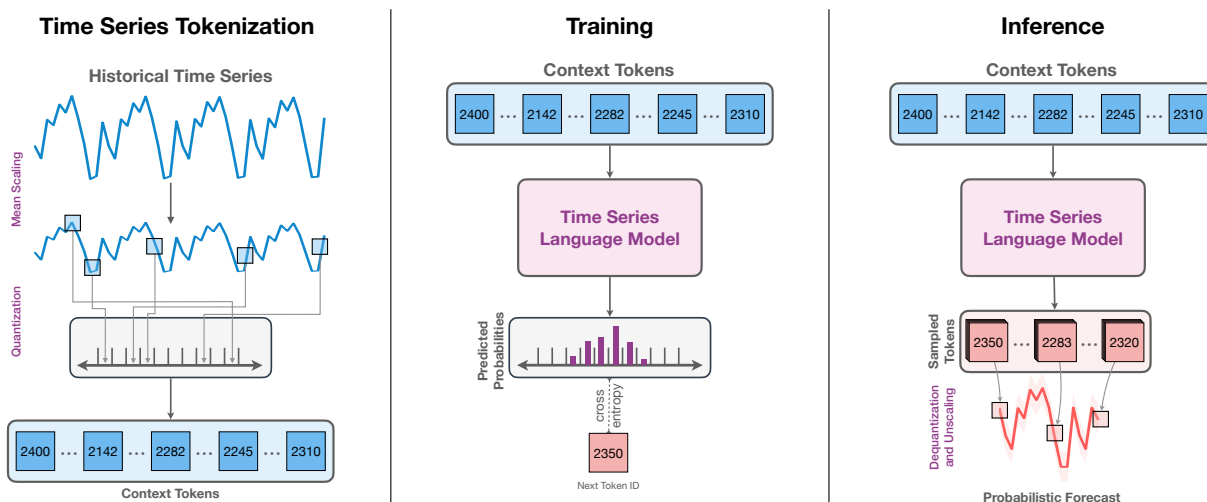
Time Series Tokenization

Historical Time Series

Mean Scaling

Quantization

2400 ... 2142 ... 2282 ... 2245 ... 2310

Context Tokens

Training

Context Tokens

2400 ... 2142 ... 2282 ... 2245 ... 2310

Time Series Language Model

Predicted Probabilities

cross entropy

2350

Next Token ID

Inference

Context Tokens

2400 ... 2142 ... 2282 ... 2245 ... 2310

Time Series Language Model

Sampled Tokens

2350 ... 2283 ... 2320

Dequantization and Unscaling

Probabilistic Forecast